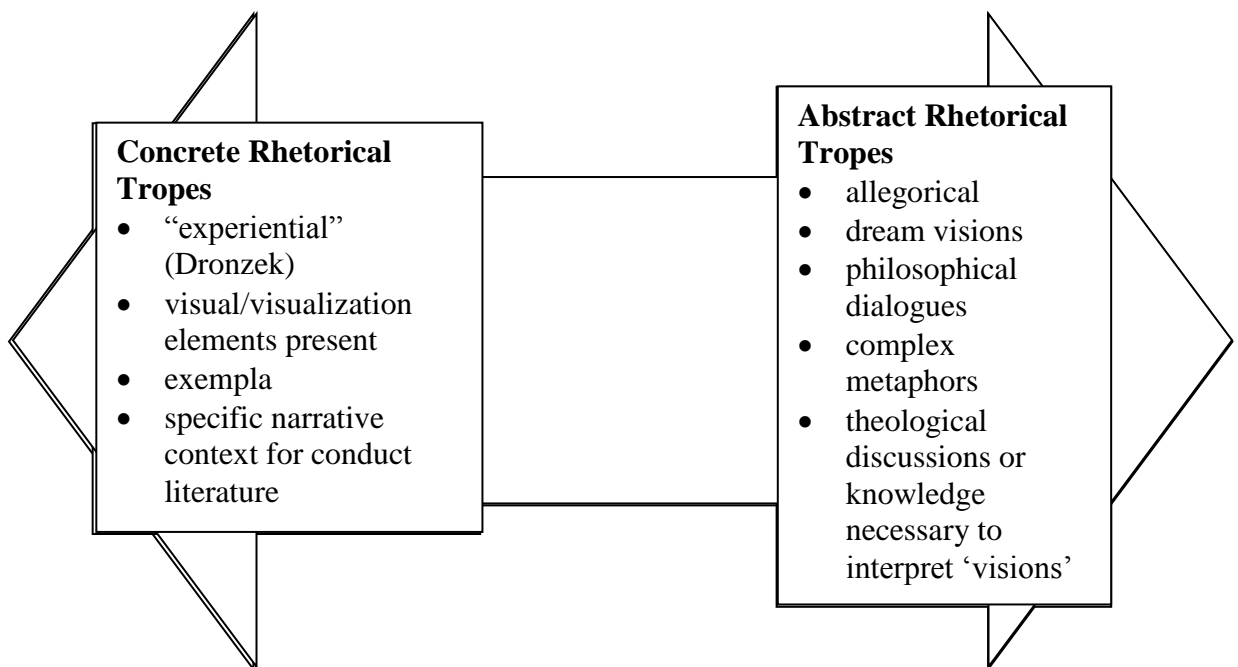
**Concrete Rhetorical Tropes**
- “experiential” (Dronzek)
- visual/visualization elements present
- exempla
- specific narrative context for conduct literature

**Abstract Rhetorical Tropes**
- allegorical
- dream visions
- philosophical dialogues
- complex metaphors
- theological discussions or knowledge necessary to interpret ‘visions’